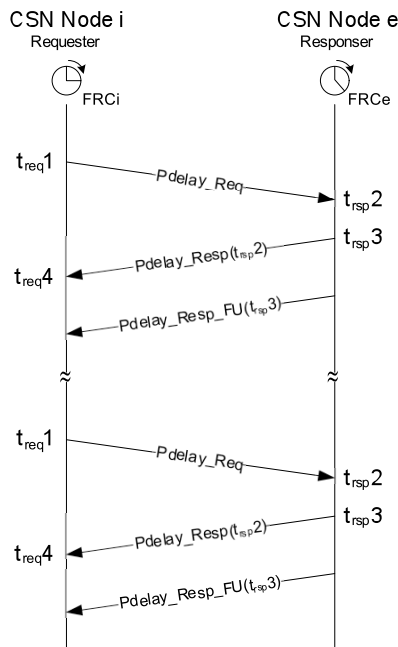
CSN Node i
Requester

CSN Node e
Responser

FRCi

FRCe

$t_{req}1$

Pdelay_Req

$t_{rsp}2$

$t_{rsp}3$

Pdelay_Resp($t_{rsp}2$)

$t_{req}4$

Pdelay_Resp_FU($t_{rsp}3$)

≈

≈

$t_{req}1$

Pdelay_Req

$t_{rsp}2$

$t_{rsp}3$

Pdelay_Resp($t_{rsp}2$)

$t_{req}4$

Pdelay_Resp_FU($t_{rsp}3$)